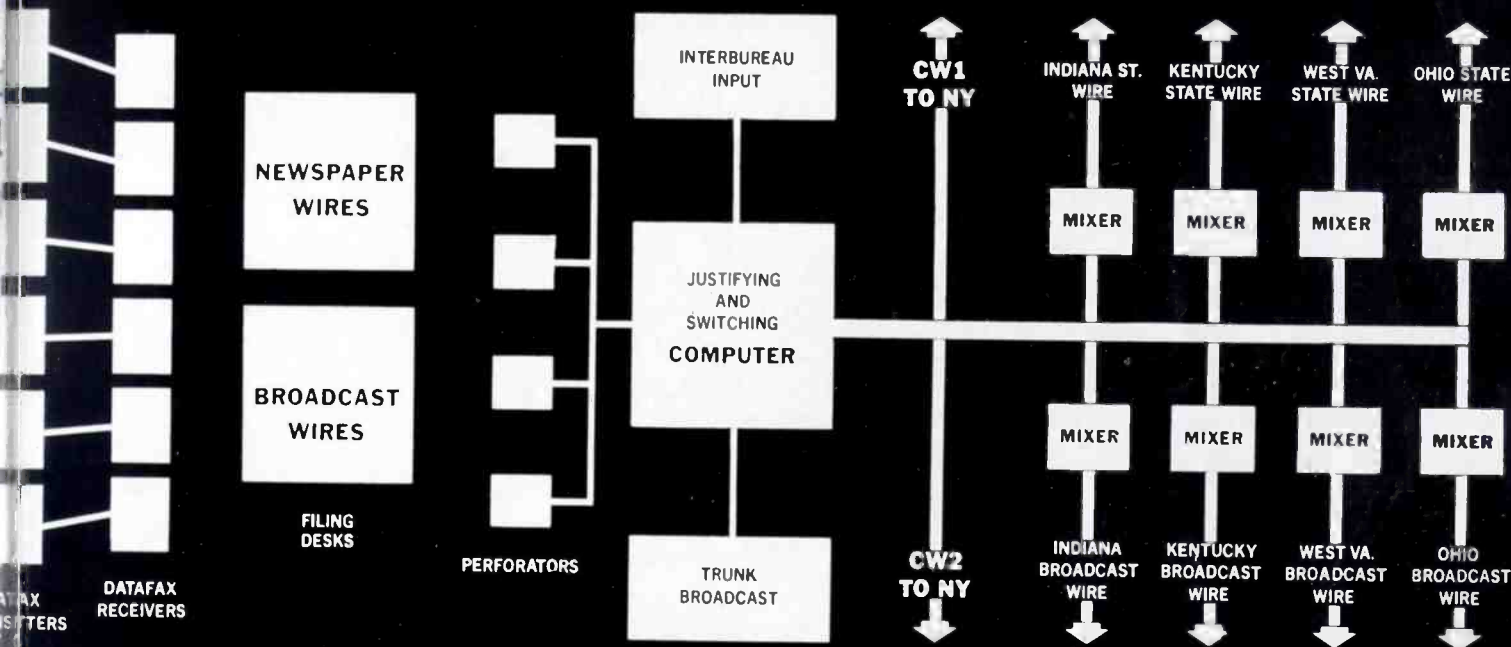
ATAX
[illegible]TTERS

DATAFAX
RECEIVERS

NEWSPAPER
WIRES

BROADCAST
WIRES

FILING
DESKS

PERFORATORS

INTERBUREAU
INPUT

JUSTIFYING
AND
SWITCHING
COMPUTER

TRUNK
BROADCAST

CW1
TO NY

CW2
TO NY

INDIANA ST.
WIRE

KENTUCKY
STATE WIRE

WEST VA.
STATE WIRE

OHIO STATE
WIRE

MIXER

MIXER

MIXER

MIXER

MIXER

MIXER

MIXER

MIXER

INDIANA
BROADCAST
WIRE

KENTUCKY
BROADCAST
WIRE

WEST VA.
BROADCAST
WIRE

OHIO
BROADCAST
WIRE